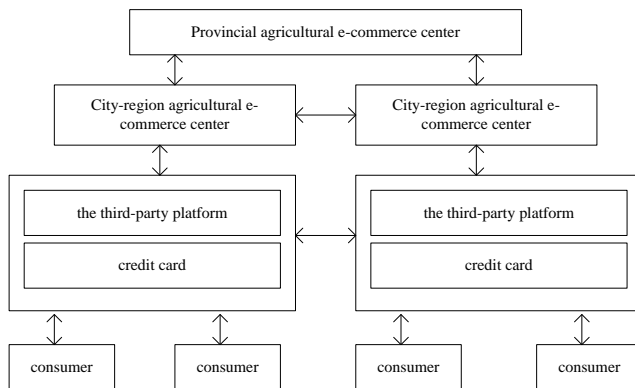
Provincial agricultural e-commerce center

City-region agricultural e-commerce center

City-region agricultural e-commerce center

the third-party platform

credit card

the third-party platform

credit card

consumer

consumer

consumer

consumer